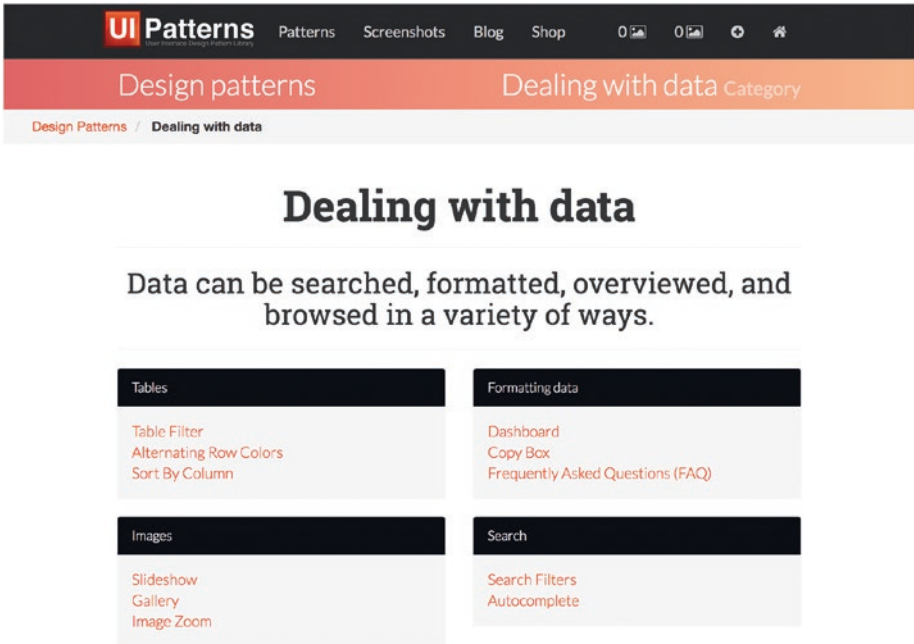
UI Patterns User Interface Design Pattern Library Patterns Screenshots Blog Shop 0 0

Design patterns Dealing with data Category

Design Patterns / Dealing with data

Dealing with data

Data can be searched, formatted, overviewed, and browsed in a variety of ways.

Tables

Table Filter
Alternating Row Colors
Sort By Column

Formatting data

Dashboard
Copy Box
Frequently Asked Questions (FAQ)

Images

Slideshow
Gallery
Image Zoom

Search

Search Filters
Autocomplete